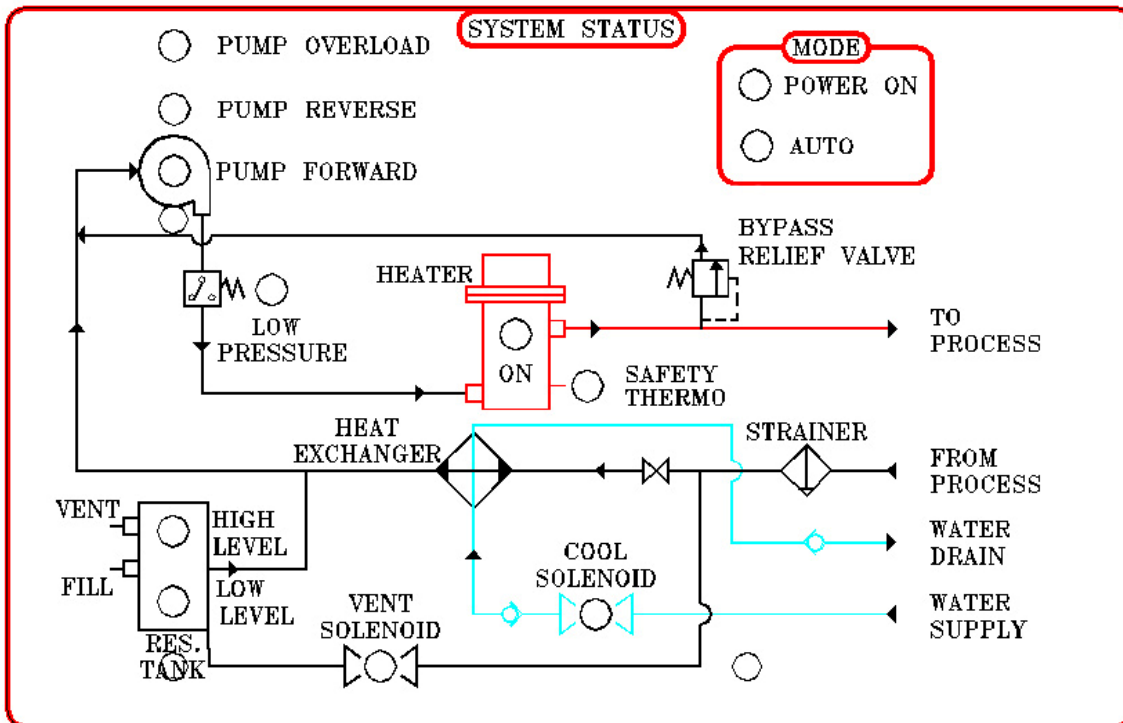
SYSTEM STATUS

PUMP OVERLOAD

PUMP REVERSE

PUMP FORWARD

MODE

POWER ON

AUTO

BYPASS
RELIEF VALVE

HEATER

LOW
PRESSURE

ON

SAFETY
THERMO

TO
PROCESS

HEAT
EXCHANGER

STRAINER

FROM
PROCESS

VENT

FILL

HIGH
LEVEL

LOW
LEVEL

RES.
TANK

VENT
SOLENOID

COOL
SOLENOID

WATER
DRAIN

WATER
SUPPLY